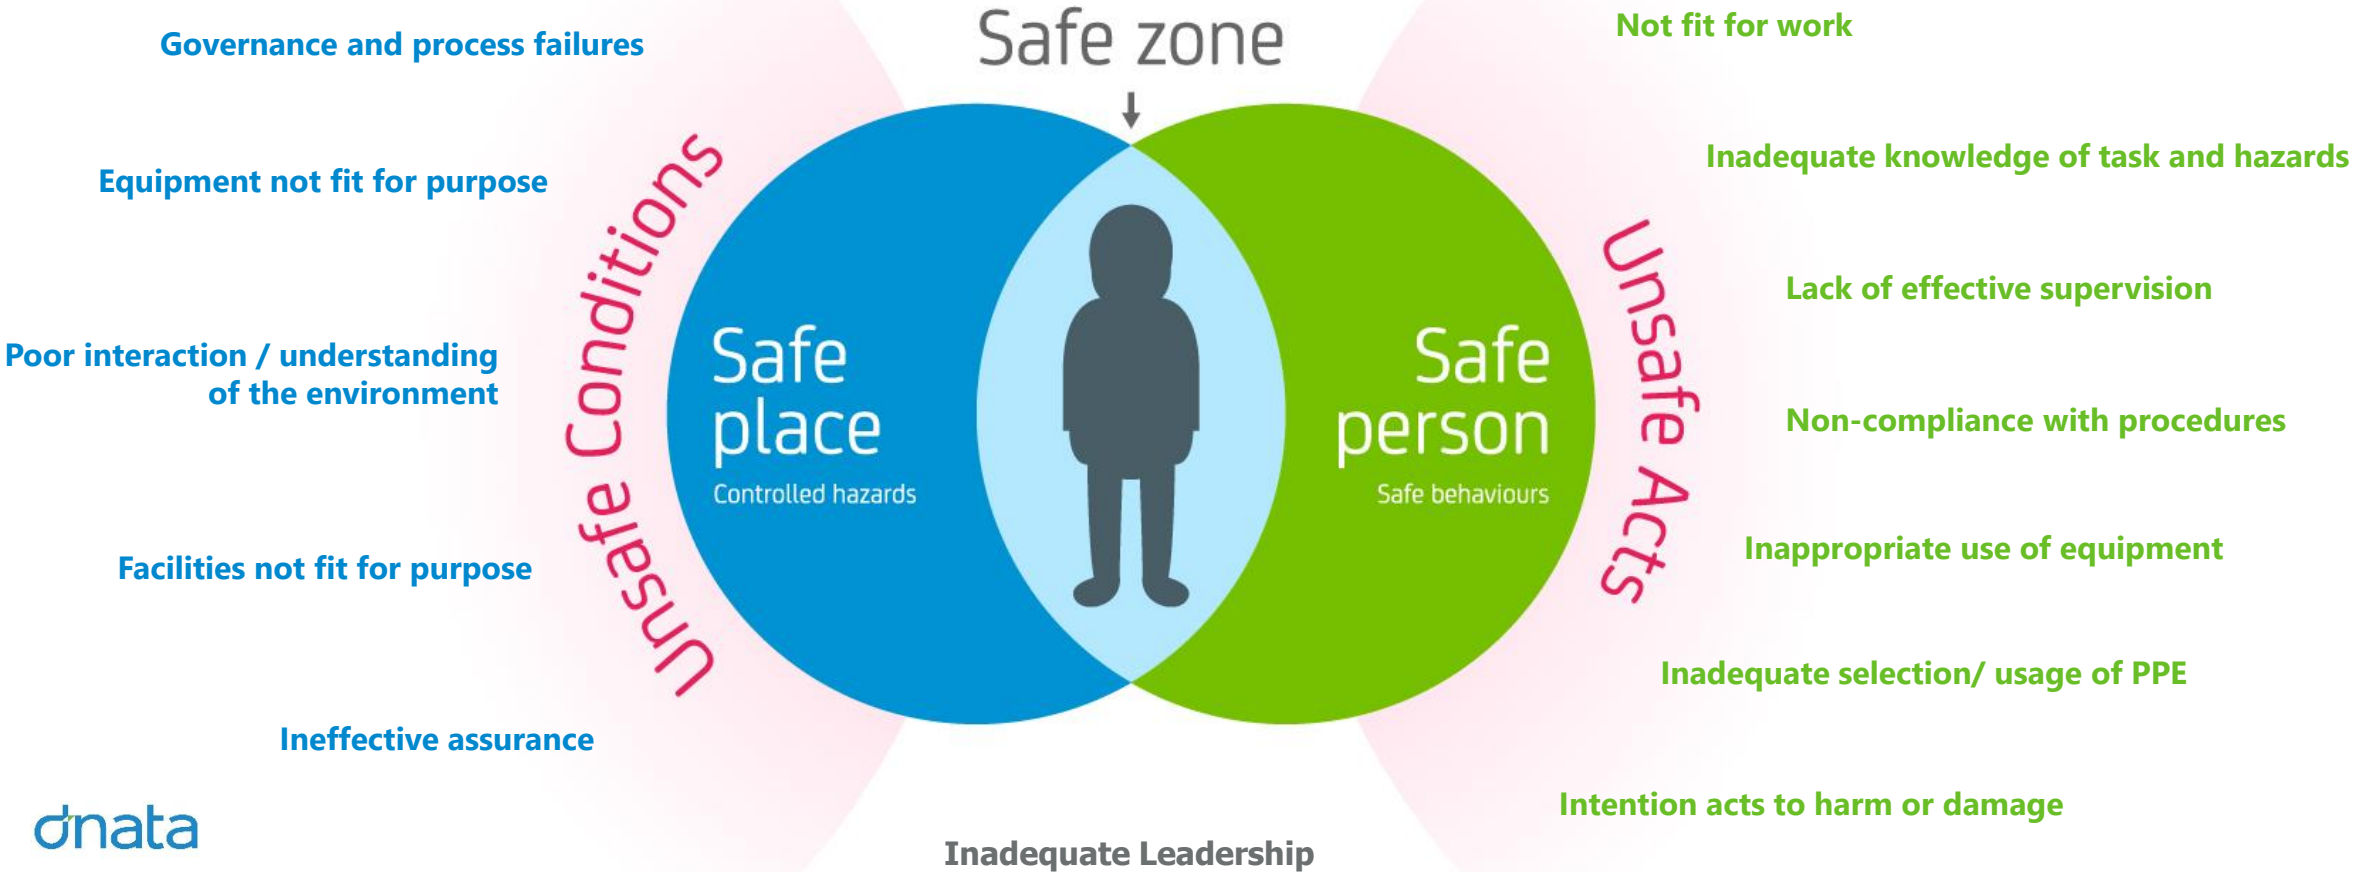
Safe zone

Governance and process failures

Equipment not fit for purpose

Poor interaction / understanding of the environment

Facilities not fit for purpose

Ineffective assurance

Unsafe Conditions

Safe place
Controlled hazards

Safe person
Safe behaviours

Unsafe Acts

Not fit for work

Inadequate knowledge of task and hazards

Lack of effective supervision

Non-compliance with procedures

Inappropriate use of equipment

Inadequate selection/ usage of PPE

Intention acts to harm or damage

dnata

Inadequate Leadership